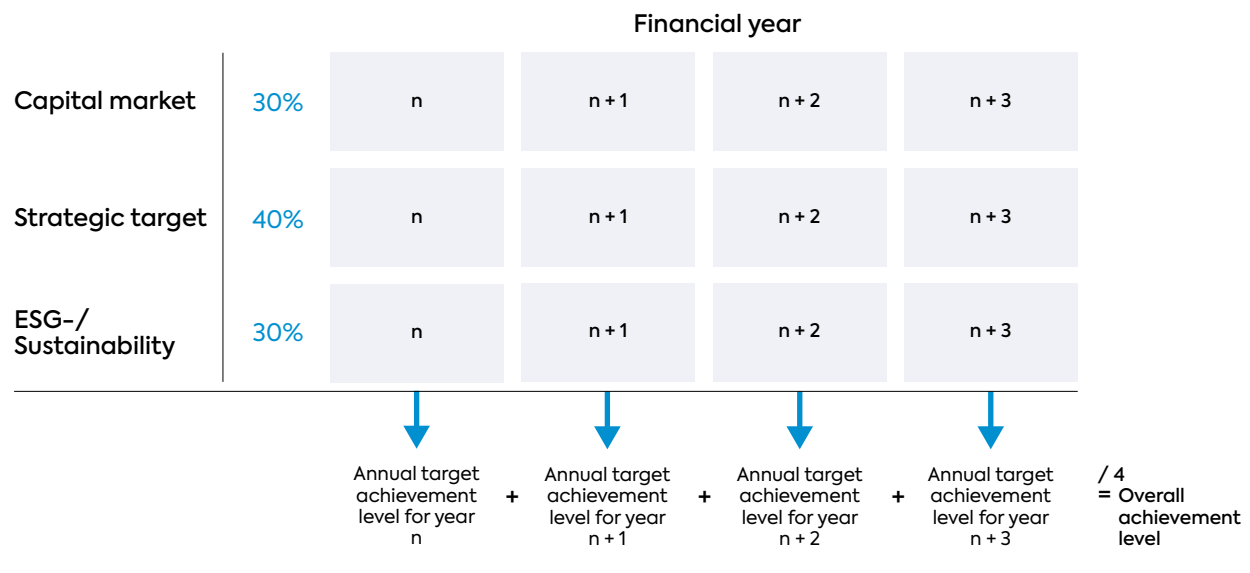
Financial year

| | | | | | |
|---|---|---|---|---|---|
| Capital market | 30% | n | n + 1 | n + 2 | n + 3 |
| Strategic target | 40% | n | n + 1 | n + 2 | n + 3 |
| ESG-/ Sustainability | 30% | n | n + 1 | n + 2 | n + 3 |

Annual target achievement level for year n + Annual target achievement level for year n + 1 + Annual target achievement level for year n + 2 + Annual target achievement level for year n + 3 / 4 = Overall achievement level